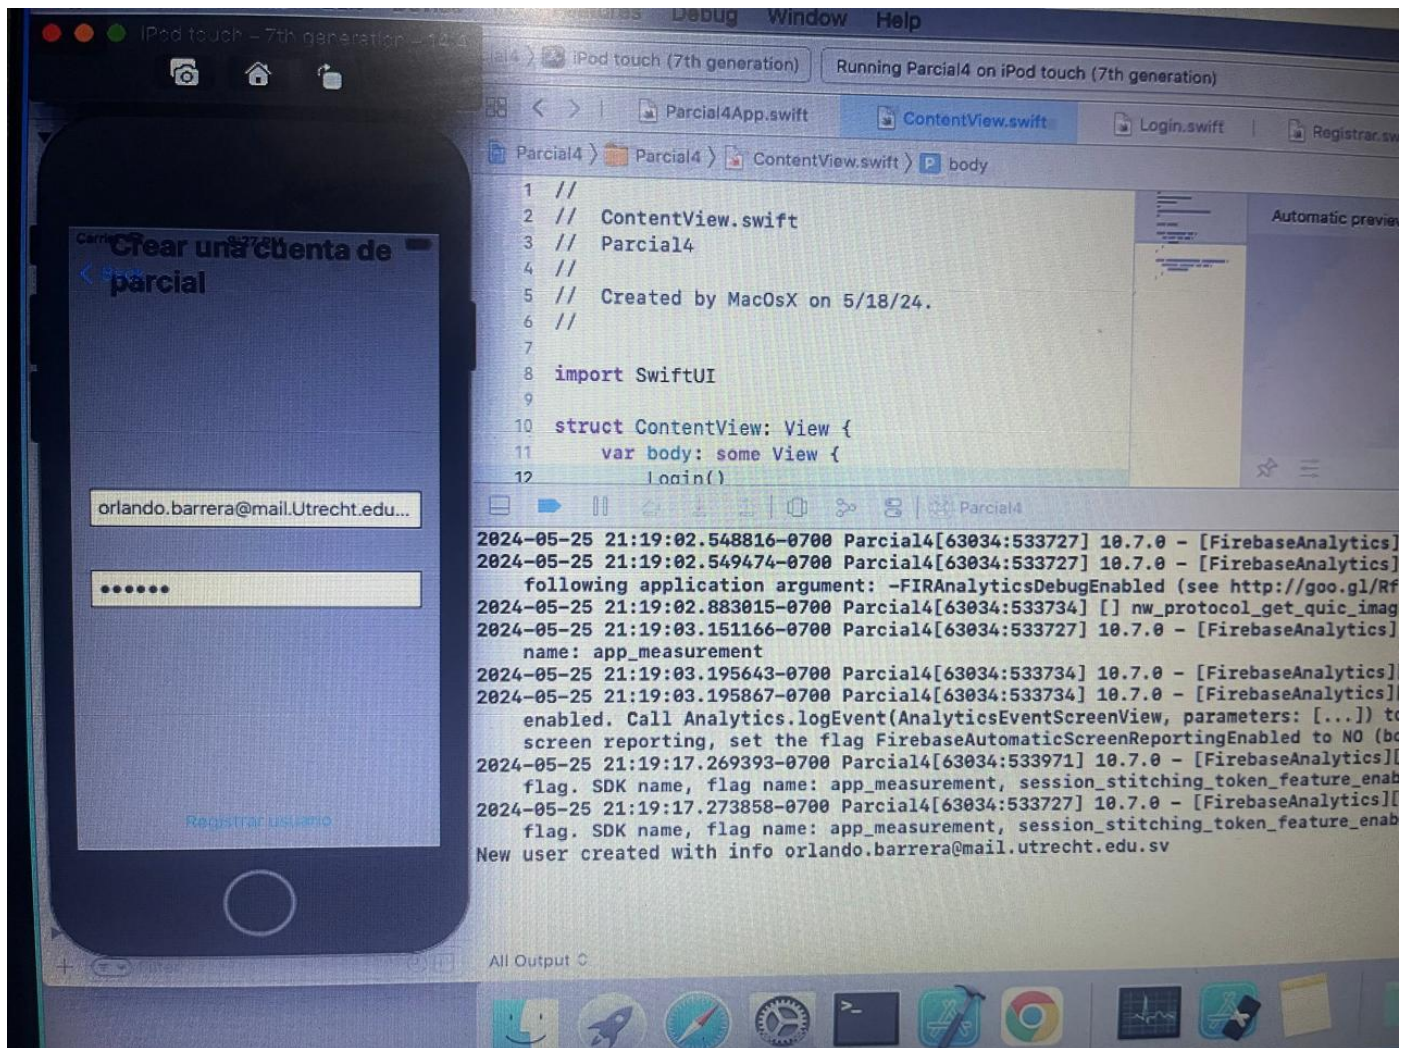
Debug Window Help

iPod touch – 7th generation – 14.4

iPod touch (7th generation)

Running Parcial4 on iPod touch (7th generation)

Parcial4App.swift ContentView.swift Login.swift Registrar.sw

Parcial4 〉 Parcial4 〉 ContentView.swift 〉 body

1 //
2 // ContentView.swift
3 // Parcial4
4 //
5 // Created by MacOsX on 5/18/24.
6 //
7
8 import SwiftUI
9
10 struct ContentView: View {
11 var body: some View {
12 Login()

Automatic preview

Parcial4

Carrier 9:27 PM

Back

Crear una cuenta de parcial

orlando.barrera@mail.Utrecht.edu...

••••••

Registrar usuario

2024-05-25 21:19:02.548816-0700 Parcial4[63034:533727] 10.7.0 - [FirebaseAnalytics]
2024-05-25 21:19:02.549474-0700 Parcial4[63034:533727] 10.7.0 - [FirebaseAnalytics]
following application argument: -FIRAnalyticsDebugEnabled (see http://goo.gl/Rf
2024-05-25 21:19:02.883015-0700 Parcial4[63034:533734] [] nw_protocol_get_quic_imag
2024-05-25 21:19:03.151166-0700 Parcial4[63034:533727] 10.7.0 - [FirebaseAnalytics]
name: app_measurement
2024-05-25 21:19:03.195643-0700 Parcial4[63034:533734] 10.7.0 - [FirebaseAnalytics]
2024-05-25 21:19:03.195867-0700 Parcial4[63034:533734] 10.7.0 - [FirebaseAnalytics]
enabled. Call Analytics.logEvent(AnalyticsEventScreenView, parameters: [...]) to
screen reporting, set the flag FirebaseAutomaticScreenReportingEnabled to NO (bo
2024-05-25 21:19:17.269393-0700 Parcial4[63034:533971] 10.7.0 - [FirebaseAnalytics][
flag. SDK name, flag name: app_measurement, session_stitching_token_feature_enab
2024-05-25 21:19:17.273858-0700 Parcial4[63034:533727] 10.7.0 - [FirebaseAnalytics][
flag. SDK name, flag name: app_measurement, session_stitching_token_feature_enab
New user created with info orlando.barrera@mail.utrecht.edu.sv

All Output

Filter